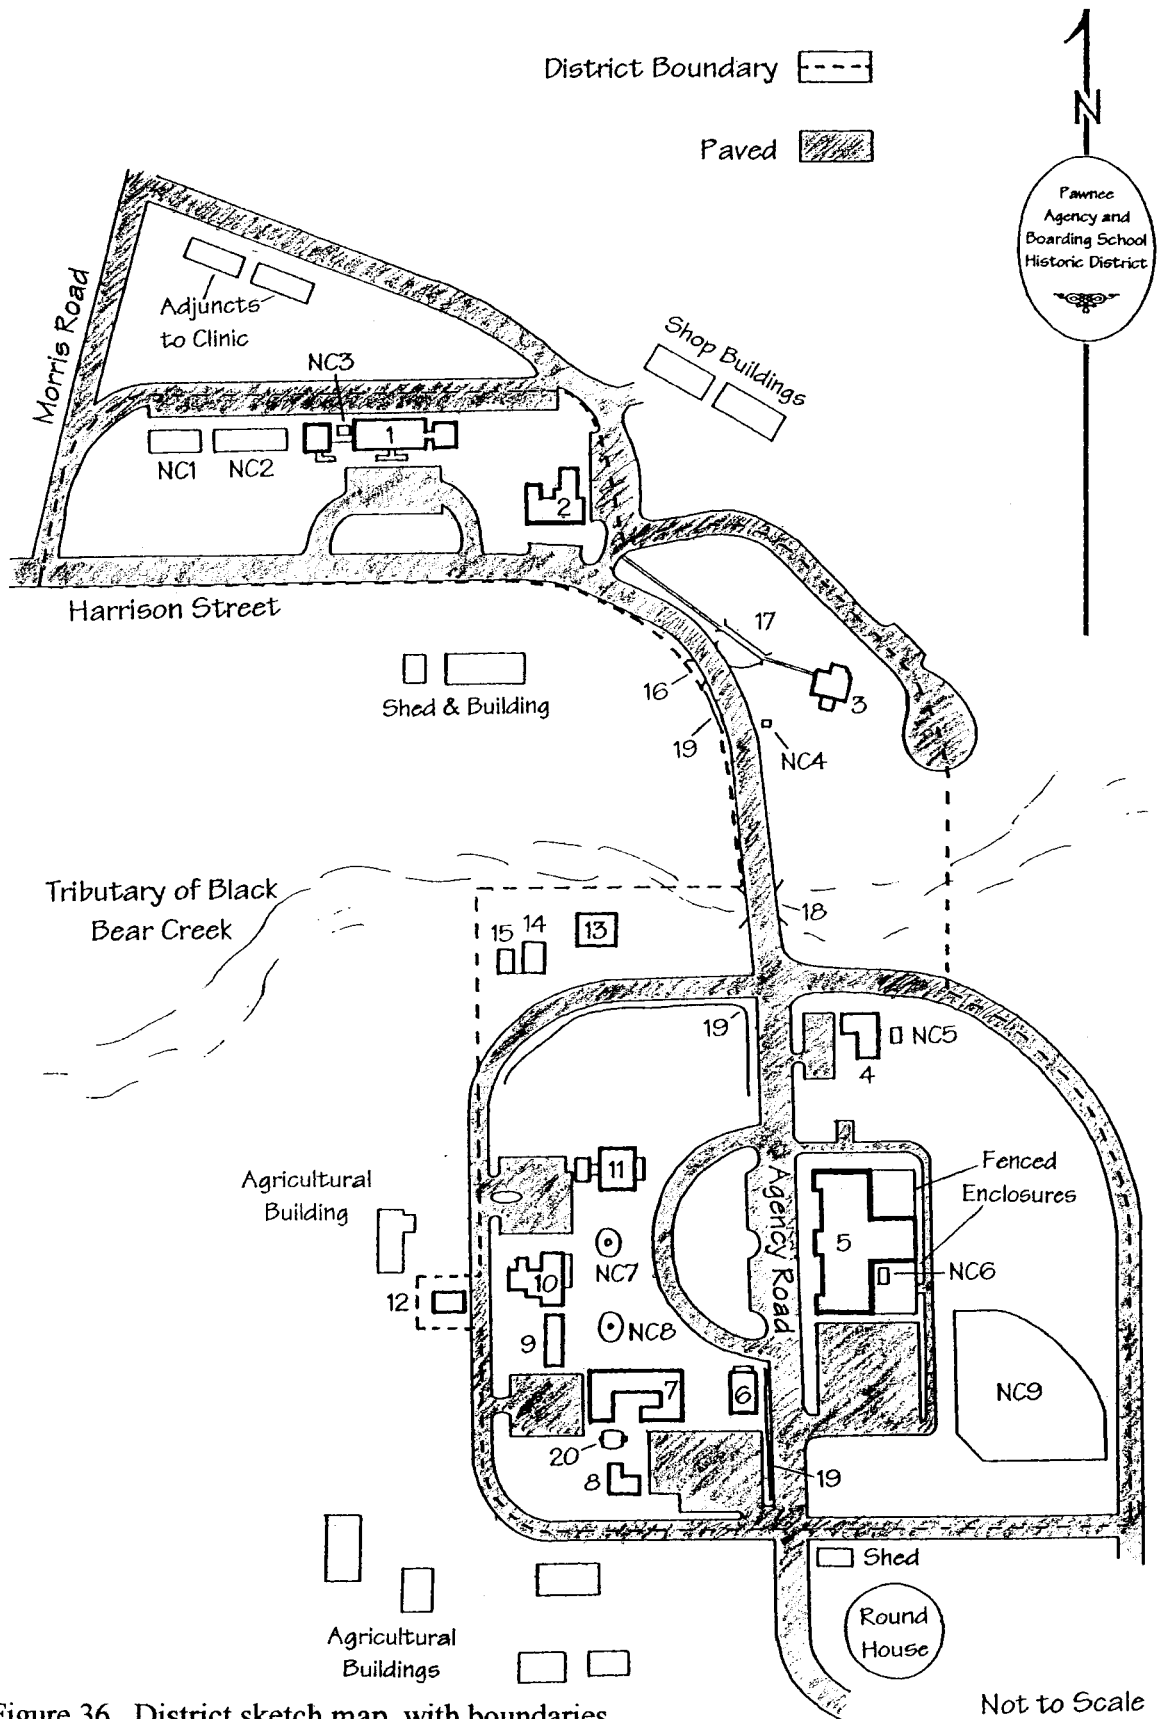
District Boundary

Paved

N

Pawnee Agency and Boarding School Historic District

Morris Road

Adjuncts to Clinic

Shop Buildings

NC3

1

NC1

NC2

2

Harrison Street

17

Shed & Building

16

3

19

NC4

Tributary of Black Bear Creek

18

15

14

13

19

NC5

4

Agricultural Building

11

Agency Road

Fenced Enclosures

5

NC7

NC6

10

12

9

NC8

NC9

7

6

20

8

19

Shed

Round House

Agricultural Buildings

Figure 36. District sketch map, with boundaries.

Not to Scale